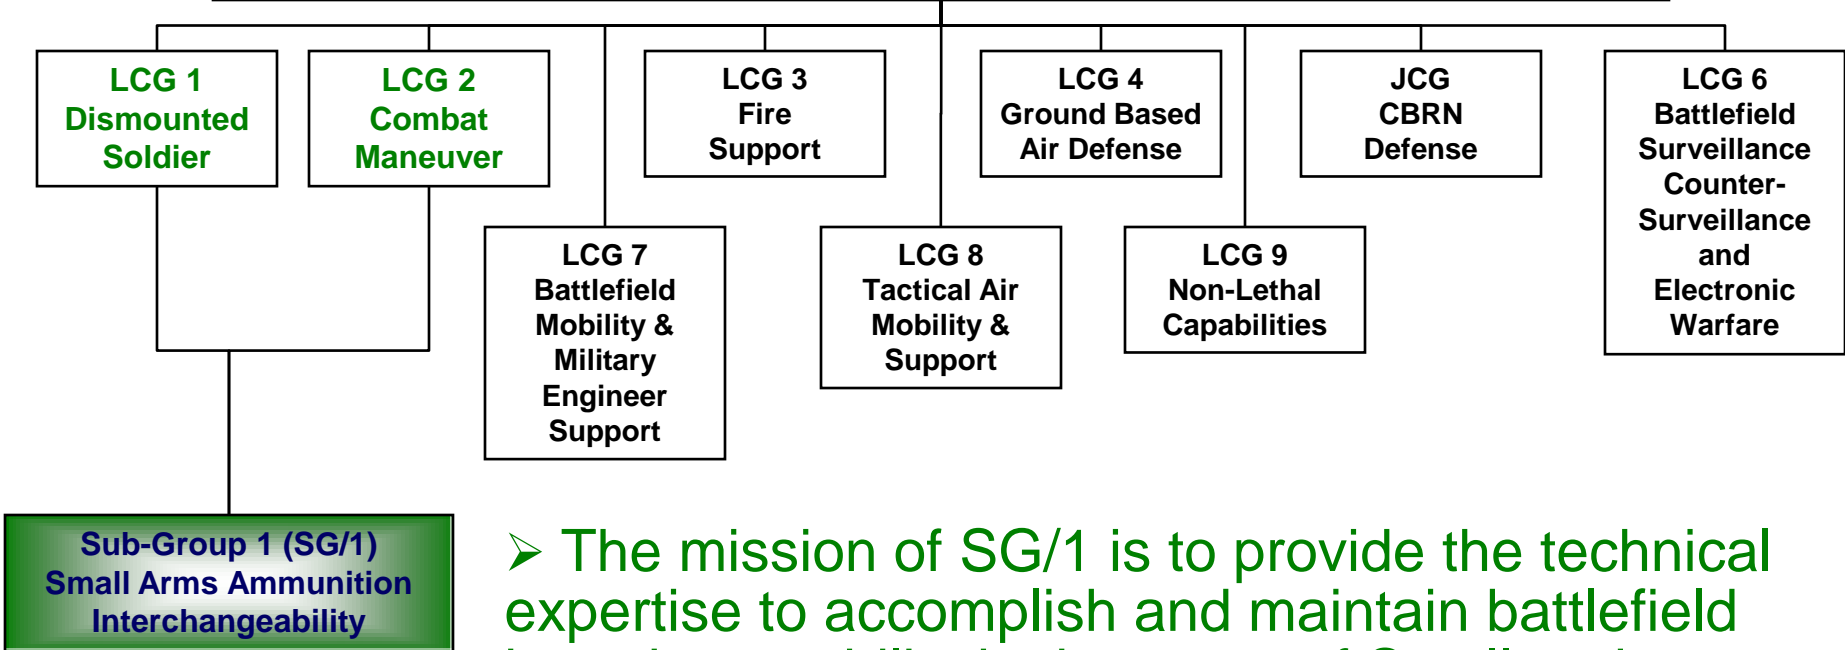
LCG 1
Dismounted
Soldier

LCG 2
Combat
Maneuver

LCG 3
Fire
Support

LCG 4
Ground Based
Air Defense

JCG
CBRN
Defense

LCG 6
Battlefield
Surveillance
Counter-
Surveillance
and
Electronic
Warfare

LCG 7
Battlefield
Mobility &
Military
Engineer
Support

LCG 8
Tactical Air
Mobility &
Support

LCG 9
Non-Lethal
Capabilities

Sub-Group 1 (SG/1)
Small Arms Ammunition
Interchangeability

➢ The mission of SG/1 is to provide the technical expertise to accomplish and maintain battlefield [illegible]